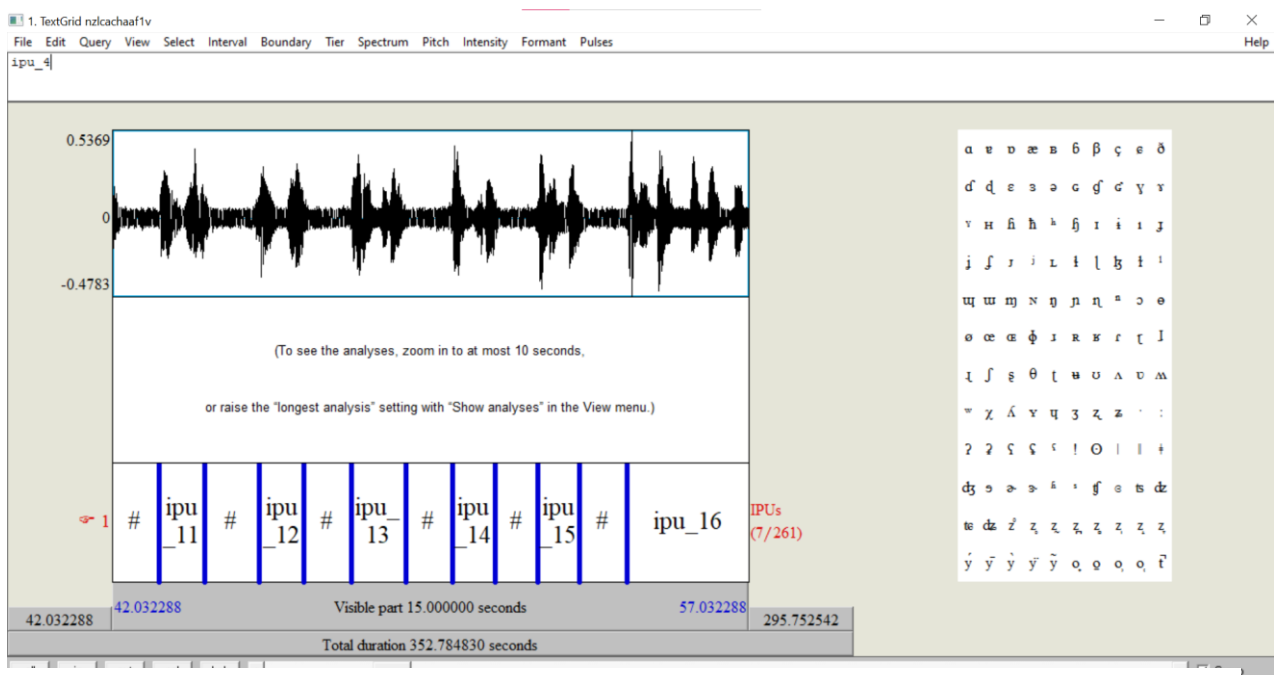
1. TextGrid nzlcachaaf1v

File Edit Query View Select Interval Boundary Tier Spectrum Pitch Intensity Formant Pulses Help

ipu_4

0.5369

0

-0.4783

(To see the analyses, zoom in to at most 10 seconds,

or raise the "longest analysis" setting with "Show analyses" in the View menu.)

1

| # | ipu_11 | # | ipu_12 | # | ipu_13 | # | ipu_14 | # | ipu_15 | # | ipu_16 |
|---|---|---|---|---|---|---|---|---|---|---|---|

IPUs (7/261)

42.032288

Visible part 15.000000 seconds

57.032288

42.032288

295.752542

Total duration 352.784830 seconds

ɑ ɐ ɒ æ ʙ ɓ β ç ɕ ð
ɗ ɖ ɛ ɜ ə ɢ ɠ ʛ ɣ ɤ
ˠ ʜ ɦ ħ ʰ ɧ ɪ ɨ ı ʝ
ɟ ʄ ɹ ʲ ʟ ɫ ɭ ɮ ɬ ˡ
ɰ ɯ ɱ ɴ ŋ ɲ ɳ ⁿ ɔ ɵ
ø œ ɶ ɸ ɹ ʀ ʁ ɾ ɽ ɺ
ɻ ʃ ʂ θ ʈ ʉ ʊ ʌ ʋ ʍ
ʷ χ ʎ ʏ ɥ ʒ ʐ ʑ ˈ ː
ʔ ʡ ʕ ʢ ˤ ǃ ʘ ǀ ǁ ǂ
ʤ ɘ ɚ ɝ ʱ ˀ ʧ ɞ ʦ ʣ
ʨ ʥ z̃ z̥ z̰ z̤ z̩ z̪ z̻ z̺
ý ȳ ỳ ȳ ỹ o̦ o̧ o̜ o̹ t̚